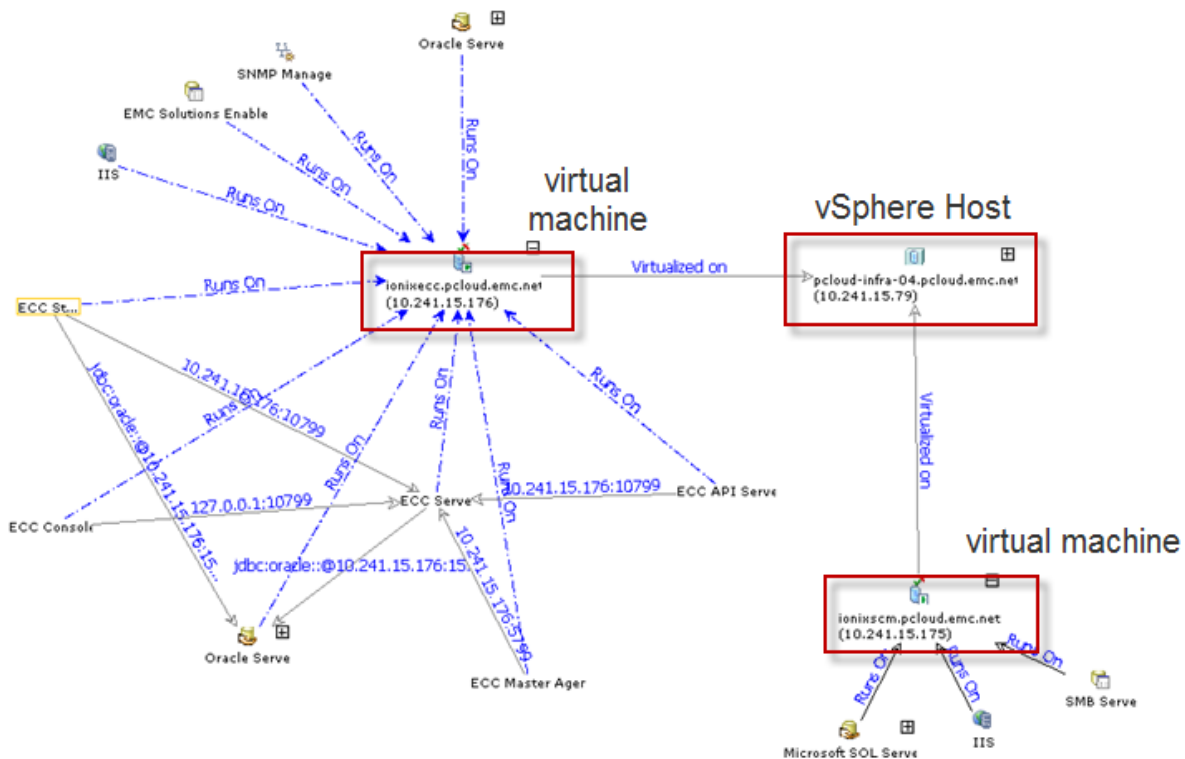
Oracle Serve

SNMP Manage

EMC Solutions Enable

IIS

Runs On

Runs On

Runs On

Runs On

virtual machine

vSphere Host

Runs On

ionixecc.pcloud.emc.net
(10.241.15.176)

Virtualized on

pcloud-infra-04.pcloud.emc.net
(10.241.15.79)

ECC St...

10.241.15.176:10799

jdbc:oracle::@10.241.15.176:15...

Runs On

Runs On

Runs On

Runs On

Runs On

Virtualized on

ECC Console

127.0.0.1:10799

ECC Serve

10.241.15.176:10799

ECC API Serve

Runs On

jdbc:oracle::@10.241.15.176:15...

10.241.15.176:5799

virtual machine

Oracle Serve

ECC Master Ager

ionixscm.pcloud.emc.net
(10.241.15.175)

Runs On

Runs On

Runs On

SMB Serve

Microsoft SQL Serve

IIS